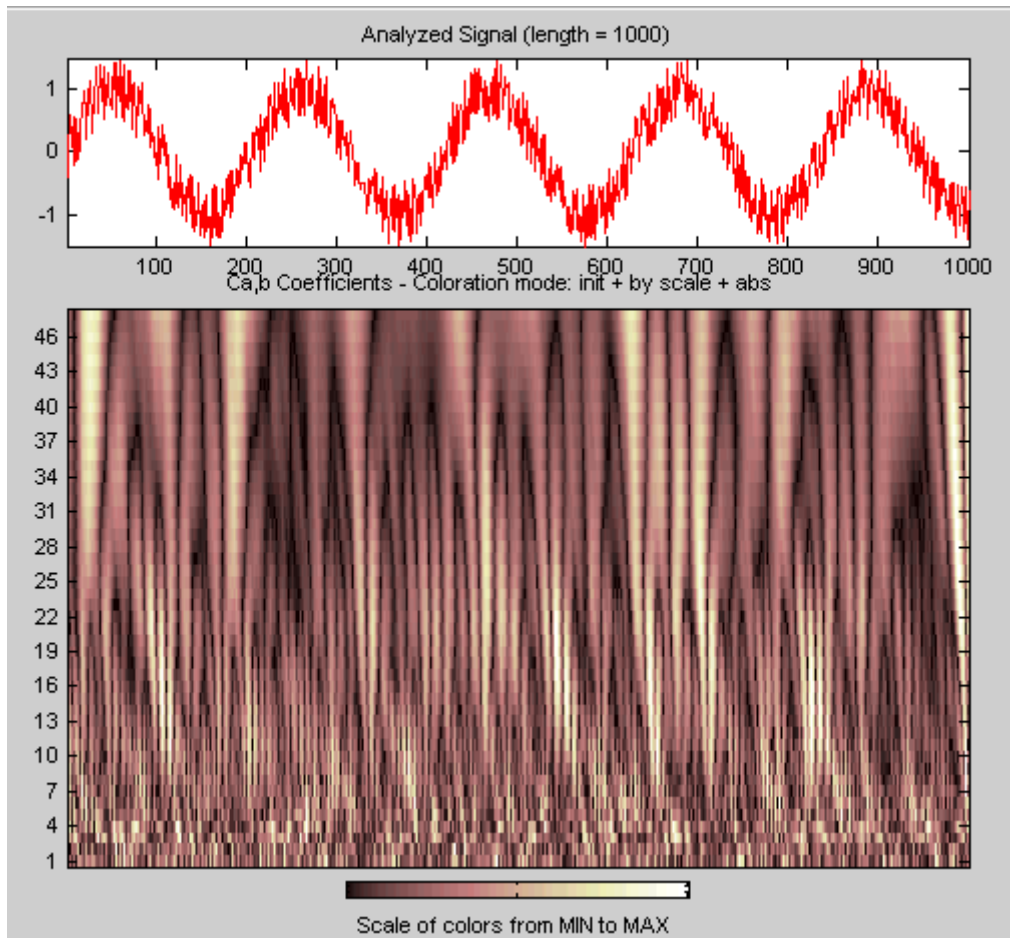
Analyzed Signal (length = 1000)

1
0
-1

100 200 300 400 500 600 700 800 900 1000

Ca,b Coefficients - Coloration mode: init + by scale + abs

46
43
40
37
34
31
28
25
22
19
16
13
10
7
4
1

Scale of colors from MIN to MAX